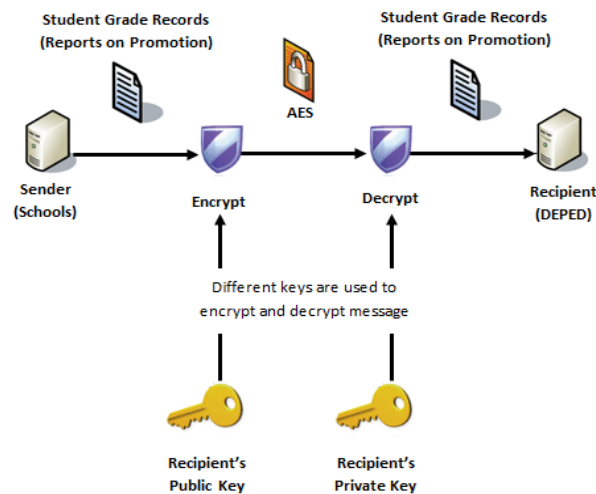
Student Grade Records
(Reports on Promotion)

AES

Student Grade Records
(Reports on Promotion)

Sender
(Schools)

Encrypt

Decrypt

Recipient
(DEPED)

Different keys are used to encrypt and decrypt message

Recipient's
Public Key

Recipient's
Private Key